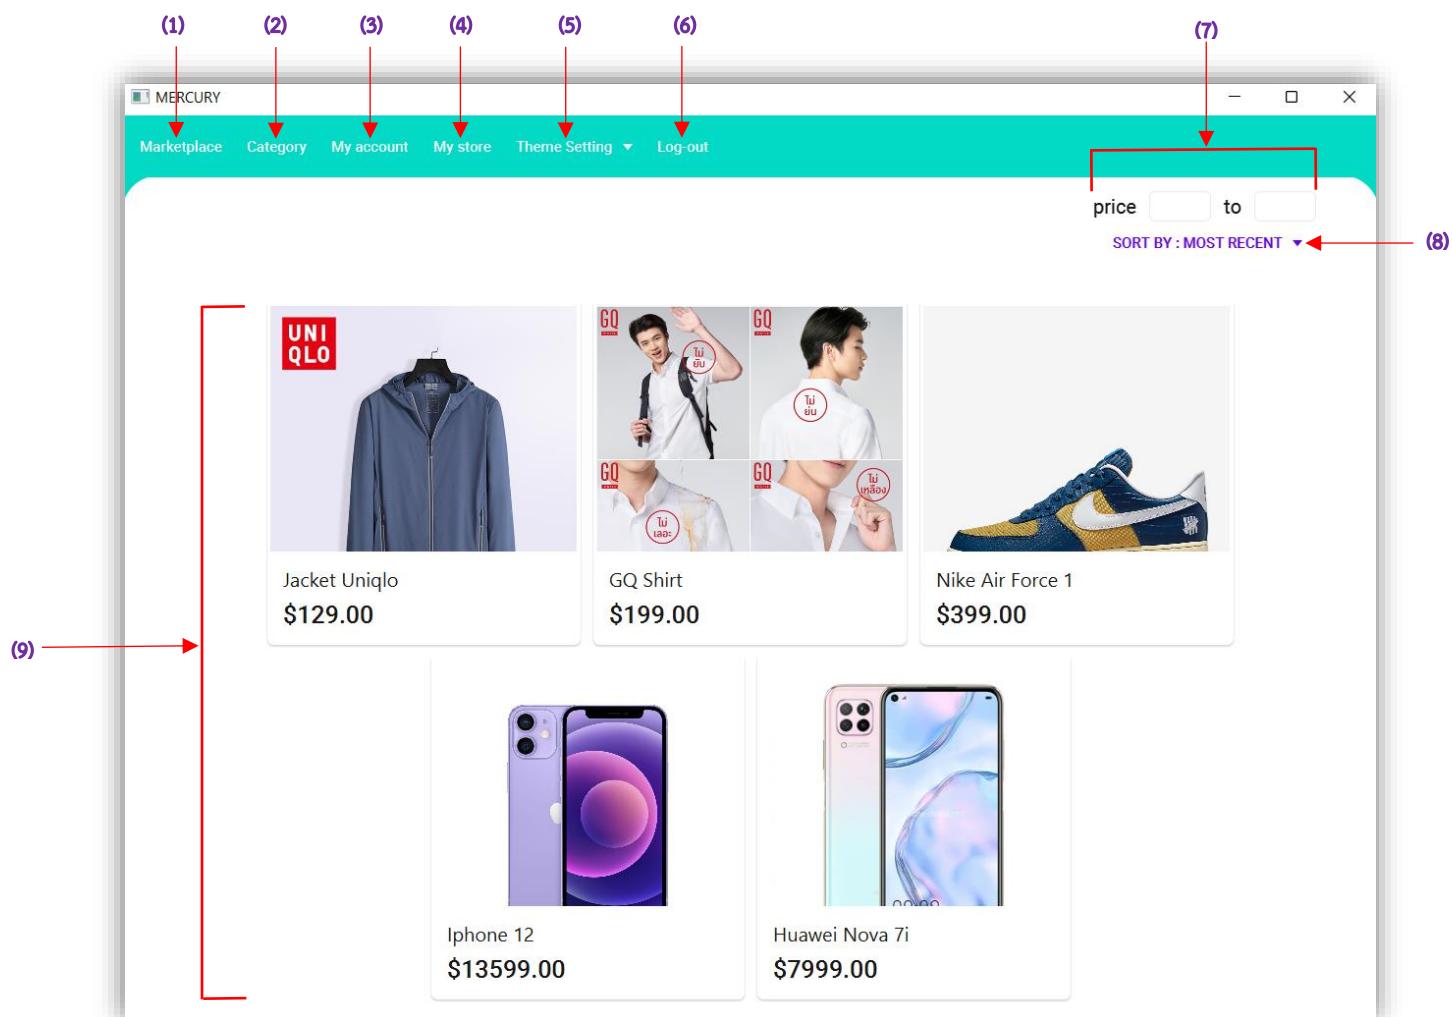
(1) (2) (3) (4) (5) (6) (7)

MERCURY

Marketplace Category My account My store Theme Setting Log-out

price to

SORT BY : MOST RECENT (8)

(9)

UNI QLO

Jacket Uniqlo
$129.00

GQ ไม่ยับ GQ ไม่ยับ GQ ไม่เลอะ GQ ไม่เหลือง

GQ Shirt
$199.00

Nike Air Force 1
$399.00

Iphone 12
$13599.00

Huawei Nova 7i
$7999.00